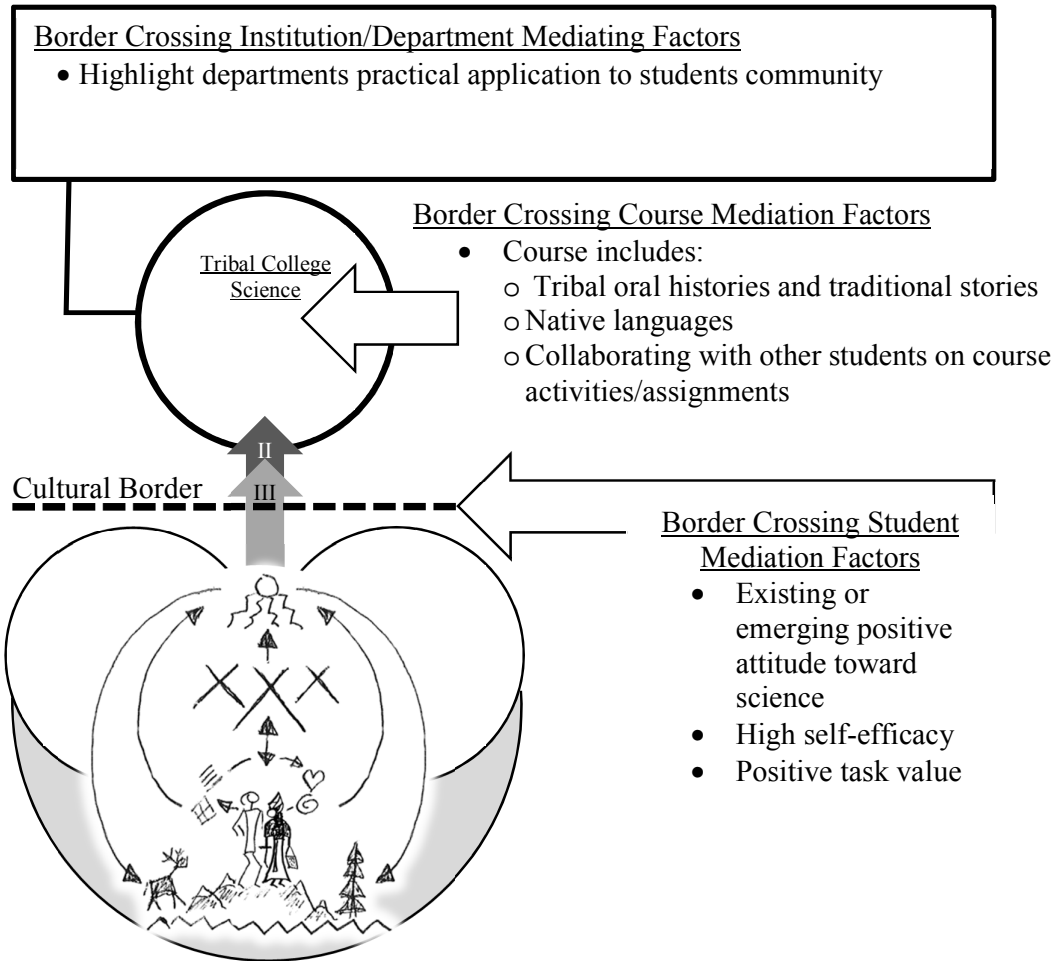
Border Crossing Institution/Department Mediating Factors
- Highlight departments practical application to students community

Tribal College Science

Border Crossing Course Mediation Factors
- Course includes:
  - Tribal oral histories and traditional stories
  - Native languages
  - Collaborating with other students on course activities/assignments

II
III

Cultural Border

Border Crossing Student Mediation Factors
- Existing or emerging positive attitude toward science
- High self-efficacy
- Positive task value